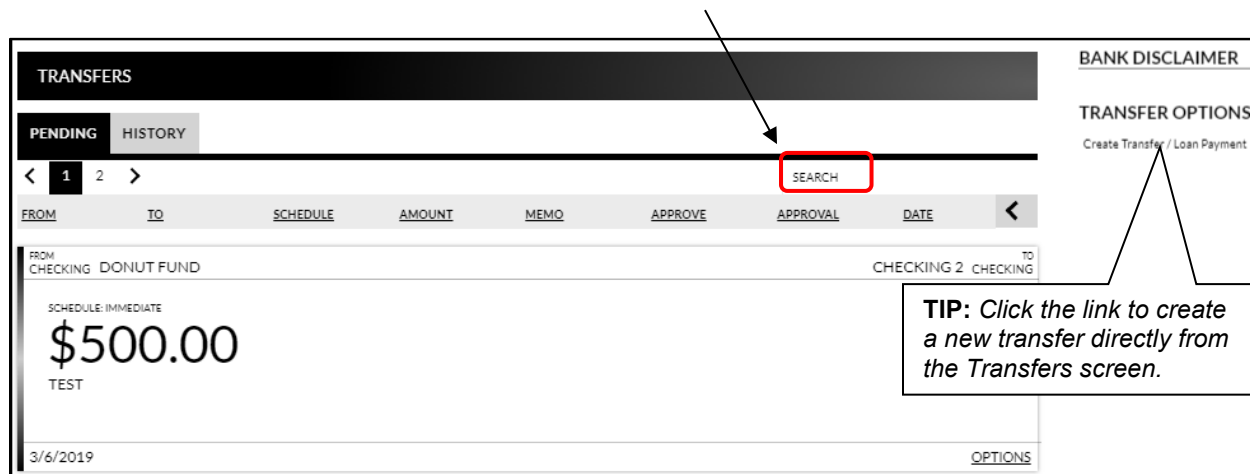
TRANSFERS

PENDING HISTORY

< 1 2 >

SEARCH

FROM TO SCHEDULE AMOUNT MEMO APPROVE APPROVAL DATE <

FROM CHECKING DONUT FUND

CHECKING 2 TO CHECKING

SCHEDULE: IMMEDIATE

$500.00

TEST

3/6/2019

OPTIONS

BANK DISCLAIMER

TRANSFER OPTIONS

Create Transfer / Loan Payment

**TIP:** *Click the link to create a new transfer directly from the Transfers screen.*